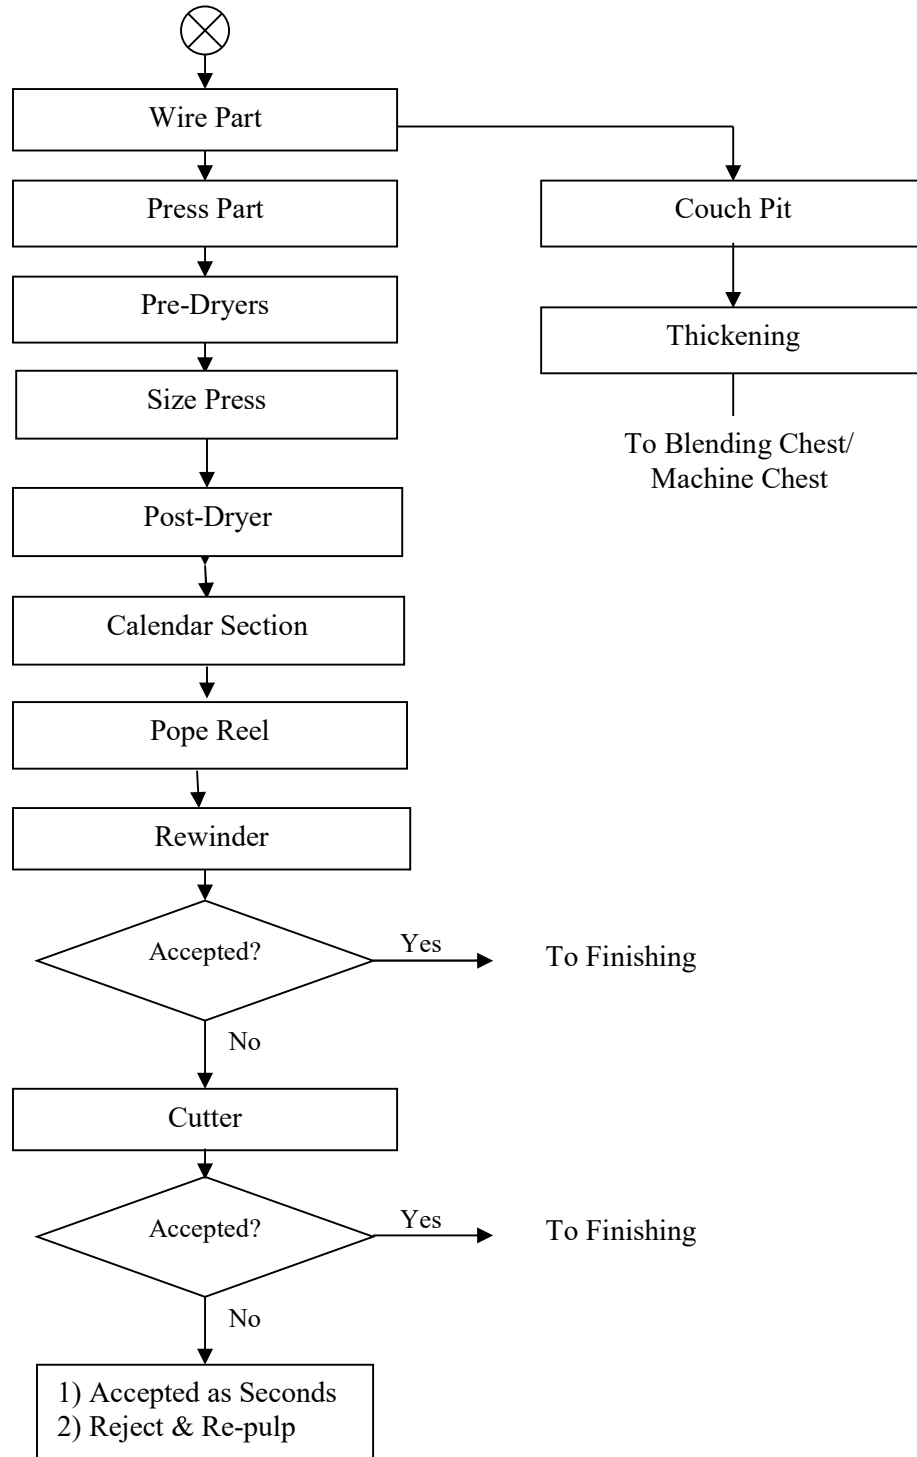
Wire Part

Press Part

Pre-Dryers

Size Press

Post-Dryer

Calendar Section

Pope Reel

Rewinder

Accepted?

Yes

To Finishing

No

Cutter

Accepted?

Yes

To Finishing

No

1) Accepted as Seconds
2) Reject & Re-pulp

Couch Pit

Thickening

To Blending Chest/ Machine Chest